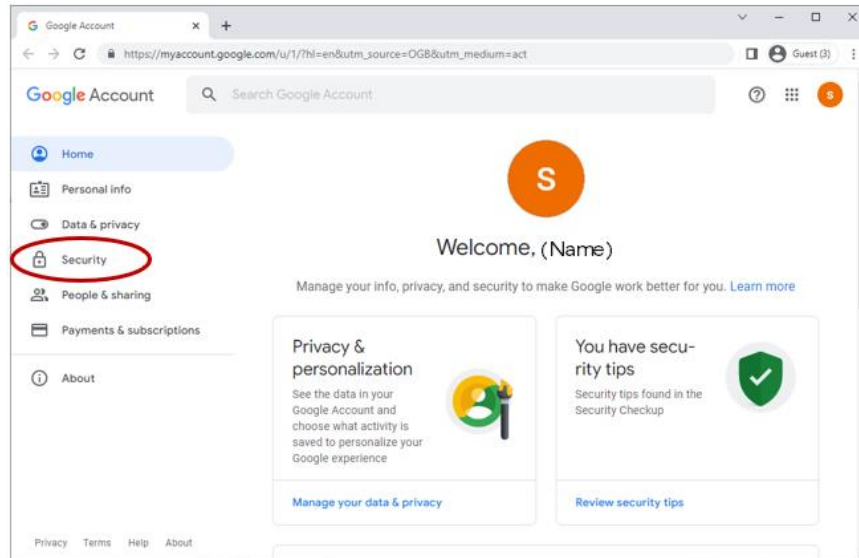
G Google Account × +

https://myaccount.google.com/u/1/?hl=en&utm_source=OGB&utm_medium=act

Guest (3)

Google Account

Search Google Account

S

Home

Personal info

Data & privacy

Security

People & sharing

Payments & subscriptions

About

S

Welcome, (Name)

Manage your info, privacy, and security to make Google work better for you. Learn more

Privacy & personalization

See the data in your Google Account and choose what activity is saved to personalize your Google experience

Manage your data & privacy

You have security tips

Security tips found in the Security Checkup

Review security tips

Privacy Terms Help About